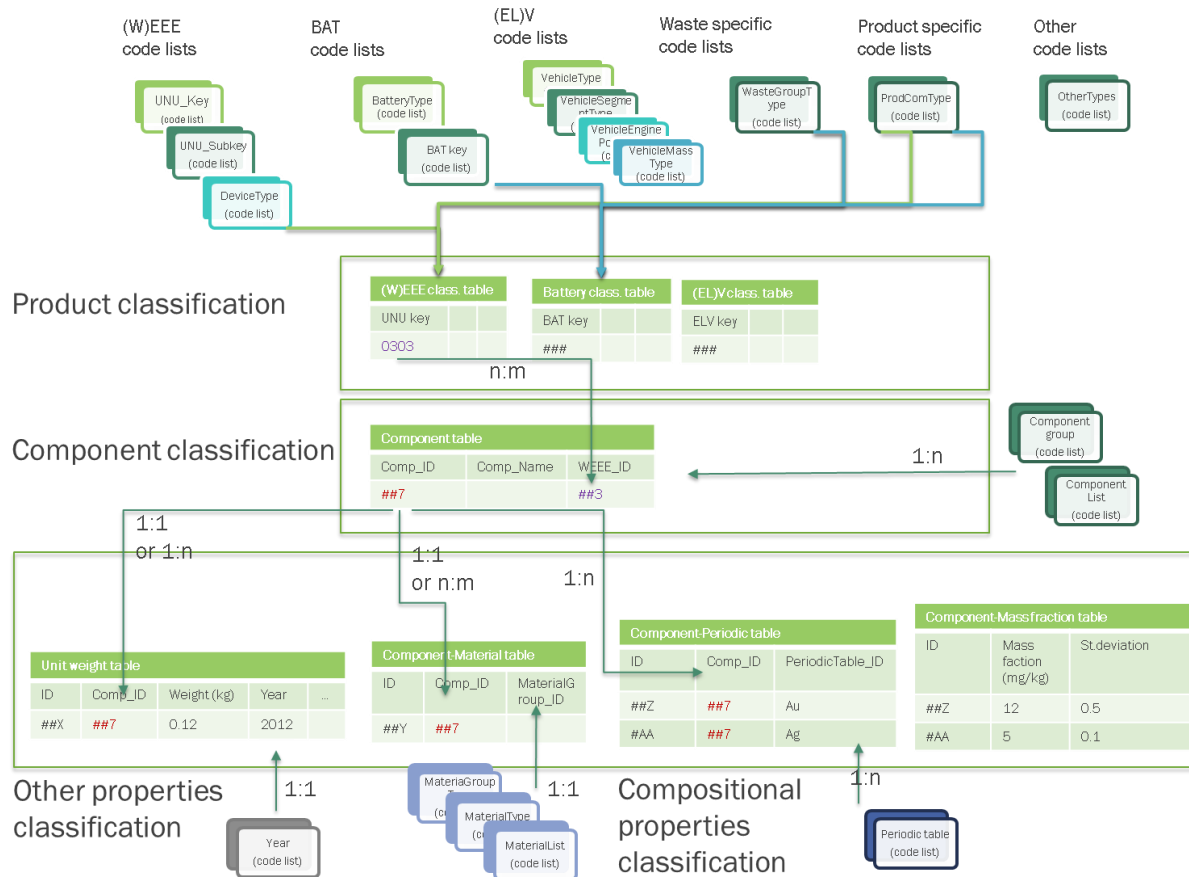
(W)EEE code lists

BAT code lists

(EL)V code lists

Waste specific code lists

Product specific code lists

Other code lists

UNU_Key (code list)

UNU_Subkey (code list)

DeviceType (code list)

BatteryType (code list)

BAT key (code list)

VehicleType

VehicleSegmentType

VehicleEngine Po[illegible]

VehicleMass Type (code list)

WasteGroupType (code list)

ProdComType (code list)

OtherTypes (code list)

Product classification

(W)EEE class. table

| UNU key | | |
|---|---|---|
| 0303 | | |

Battery class. table

| BAT key | | |
|---|---|---|
| ### | | |

(EL)V class. table

| ELV key | | |
|---|---|---|
| ### | | |

n:m

Component classification

Component table

| Comp_ID | Comp_Name | WEEE_ID |
|---|---|---|
| ##7 | | ##3 |

1:n

Component group (code list)

Component List (code list)

1:1 or 1:n

1:1 or n:m

1:n

Unit weight table

| ID | Comp_ID | Weight (kg) | Year | ... |
|---|---|---|---|---|
| ##X | ##7 | 0.12 | 2012 | |

Component-Material table

| ID | Comp_ID | MaterialGroup_ID |
|---|---|---|
| ##Y | ##7 | |

Component-Periodic table

| ID | Comp_ID | PeriodicTable_ID |
|---|---|---|
| ##Z | ##7 | Au |
| #AA | ##7 | Ag |

Component-Massfraction table

| ID | Mass faction (mg/kg) | St.deviation |
|---|---|---|
| ##Z | 12 | 0.5 |
| #AA | 5 | 0.1 |

Other properties classification

1:1

Year (code list)

MateriaGroup

MaterialType

MaterialList (code list)

1:1

Compositional properties classification

1:n

Periodic table (code list)